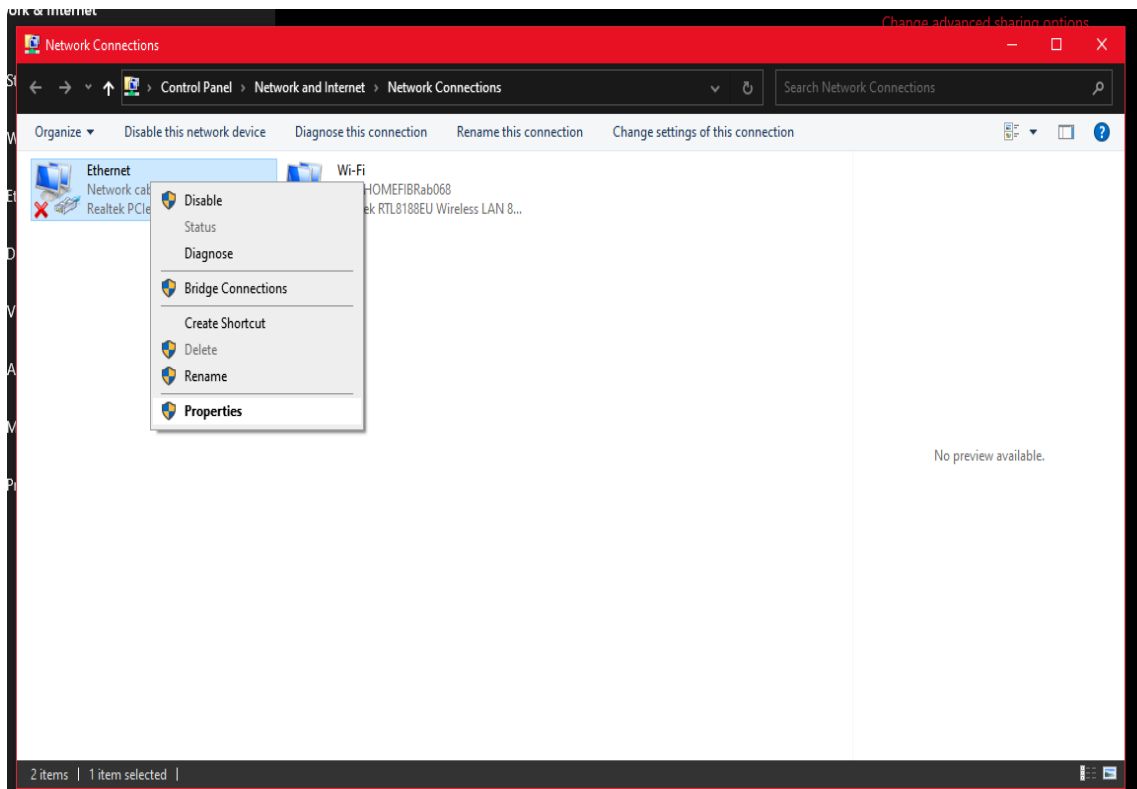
ork & Internet

Change advanced sharing options

Network Connections

Control Panel > Network and Internet > Network Connections

Search Network Connections

Organize ▾ Disable this network device Diagnose this connection Rename this connection Change settings of this connection

Ethernet
Network cab
Realtek PCIe

Wi-Fi
HOMEFIBRab068
ek RTL8188EU Wireless LAN 8...

Disable
Status
Diagnose
Bridge Connections
Create Shortcut
Delete
Rename
Properties

No preview available.

2 items | 1 item selected |